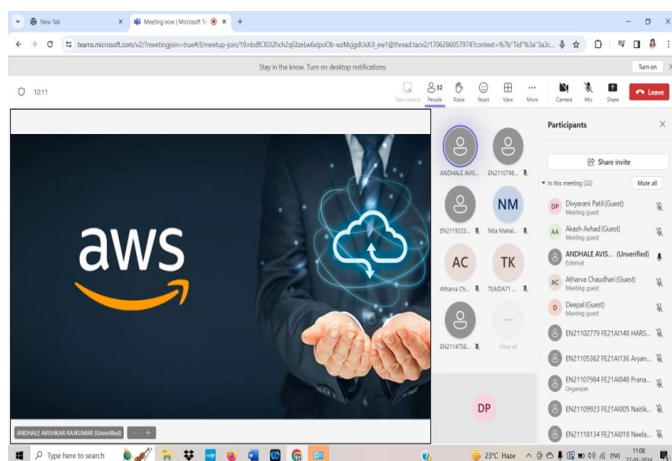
New Tab
Meeting now | Microsoft Te
teams.microsoft.com/v2/?meetingjoin=true#/l/meetup-join/19:mbdfCl032hch2qGlzeLw6sIpoOb-wzMcjgdUsXJl_ew1@thread.tacv2/1706286057974?context=%7b"Tid"%3a"3a3c...
Stay in the know. Turn on desktop notifications.
Turn on
10:11
Take control
32
People
Raise
React
View
More
Camera
Mic
Share
Leave
aws
ANDHALE AVIS...
EN2110798...
EN2119325...
NM
Nita Mahal...
AC
Athava Ch...
TK
TEAIDA71 ...
EN2114758...
View all
DP
ANDHALE AVISHKAR RAJKUMAR (Unverified)
Participants
Share invite
In this meeting (32)
Mute all
DP
Divyarani Patil (Guest)
Meeting guest
AA
Akash Avhad (Guest)
External
ANDHALE AVIS... (Unverified)
AC
Atharva Chaudhari (Guest)
Meeting guest
D
Deepal (Guest)
Meeting guest
EN21102779 FE21AI148 HARS...
EN21105362 FE21AI136 Aryan...
EN21107984 FE21AI049 Prana...
Organizer
EN21109923 FE21AI005 Naitik...
EN21118134 FE21AI018 Neela...
Type here to search
23°C Haze
ENG
11:08
27-01-2024